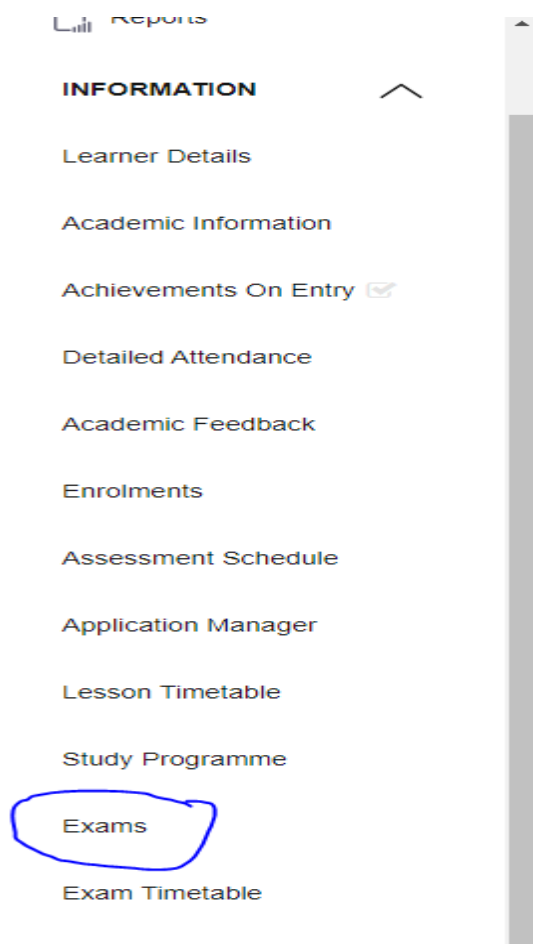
Reports

INFORMATION

Learner Details

Academic Information

Achievements On Entry

Detailed Attendance

Academic Feedback

Enrolments

Assessment Schedule

Application Manager

Lesson Timetable

Study Programme

Exams

Exam Timetable